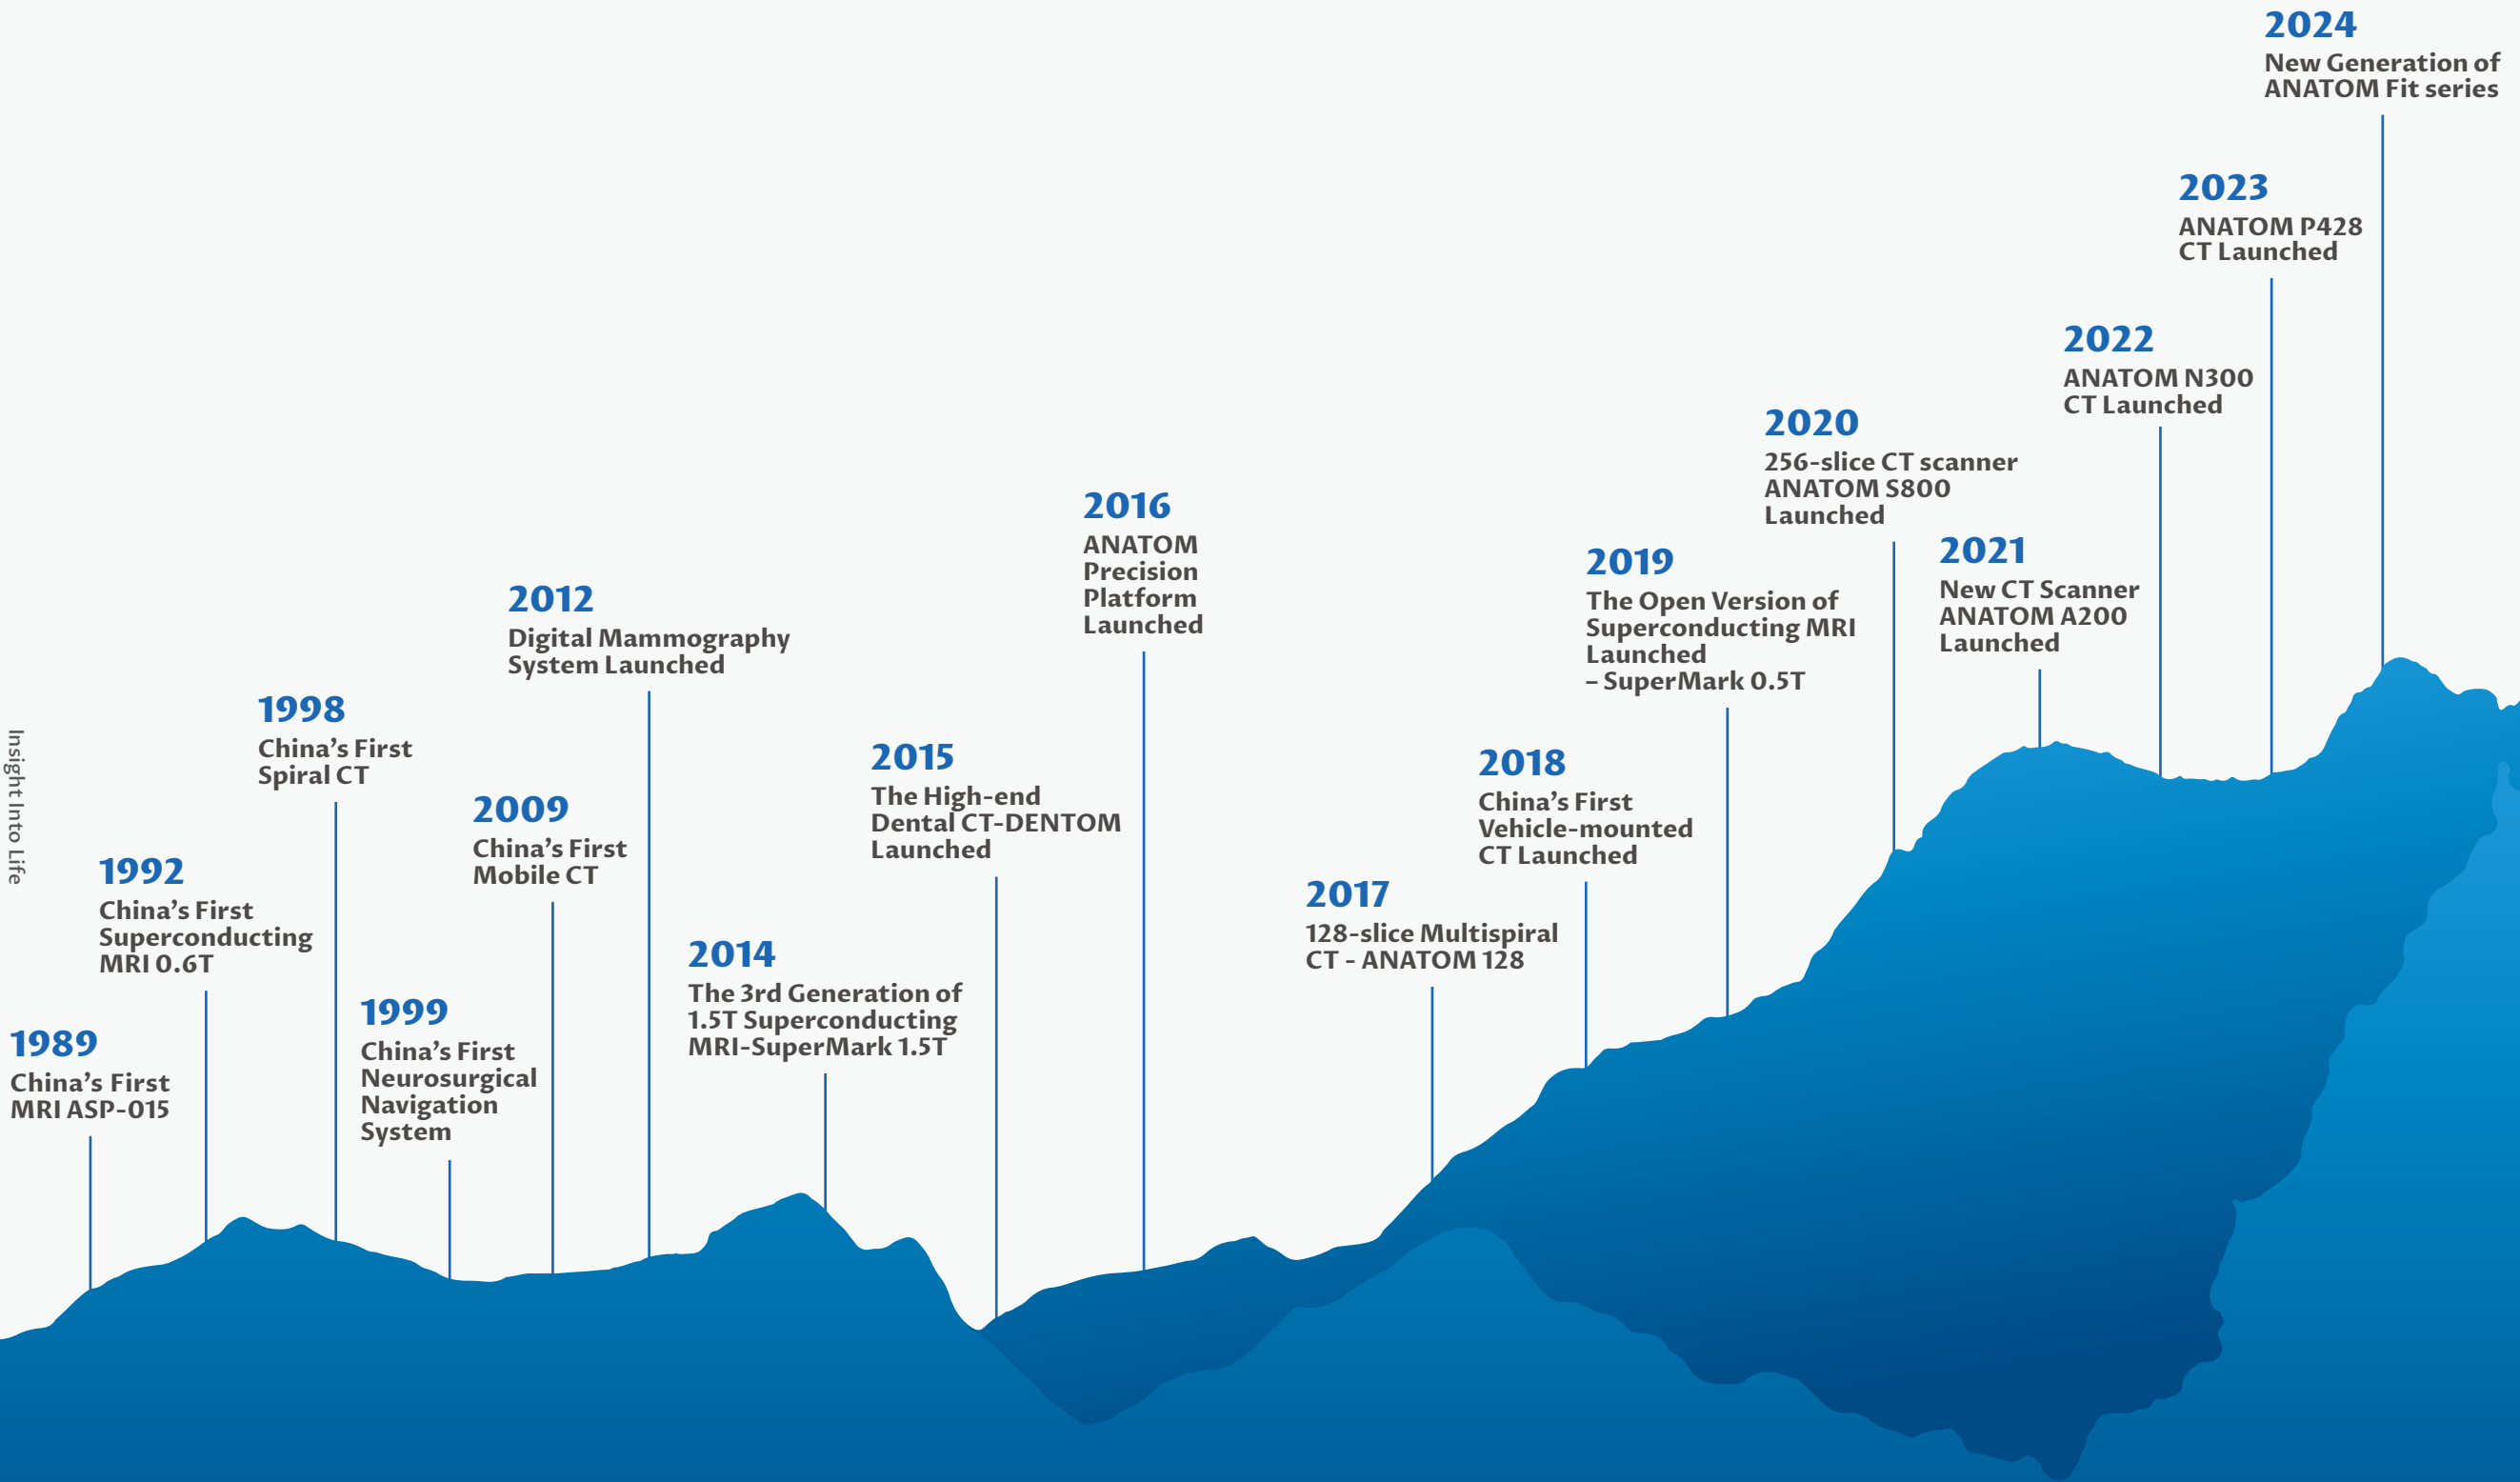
Insight Into Life

1989
China's First MRI ASP-015

1992
China's First Superconducting MRI 0.6T

1998
China's First Spiral CT

1999
China's First Neurosurgical Navigation System

2009
China's First Mobile CT

2012
Digital Mammography System Launched

2014
The 3rd Generation of 1.5T Superconducting MRI-SuperMark 1.5T

2015
The High-end Dental CT-DENTOM Launched

2016
ANATOM Precision Platform Launched

2017
128-slice Multispiral CT - ANATOM 128

2018
China's First Vehicle-mounted CT Launched

2019
The Open Version of Superconducting MRI Launched – SuperMark 0.5T

2020
256-slice CT scanner ANATOM S800 Launched

2021
New CT Scanner ANATOM A200 Launched

2022
ANATOM N300 CT Launched

2023
ANATOM P428 CT Launched

2024
New Generation of ANATOM Fit series